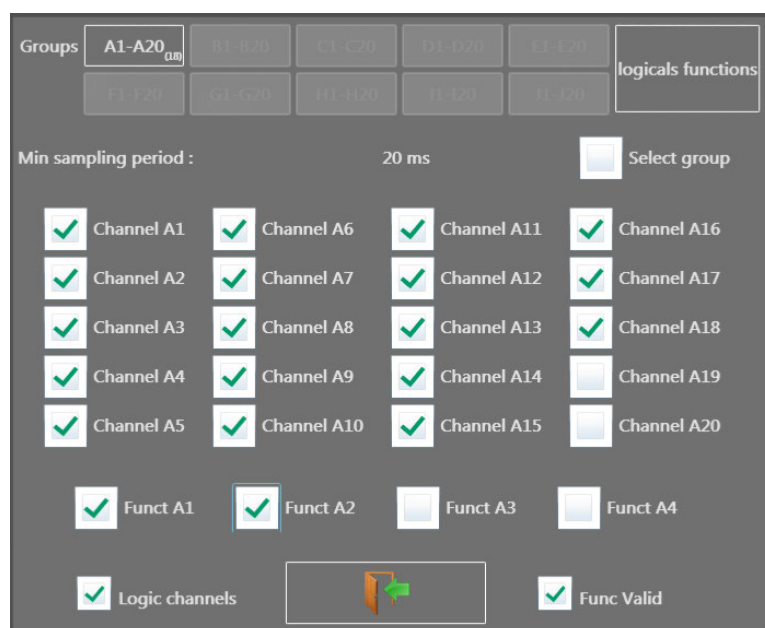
Groups A1-A20(18) B1-B20 C1-C20 D1-D20 E1-E20 logicals functions
F1-F20 G1-G20 H1-H20 I1-I20 J1-J20

Min sampling period : 20 ms Select group

Channel A1
Channel A2
Channel A3
Channel A4
Channel A5

Channel A6
Channel A7
Channel A8
Channel A9
Channel A10

Channel A11
Channel A12
Channel A13
Channel A14
Channel A15

Channel A16
Channel A17
Channel A18
Channel A19
Channel A20

Funct A1 Funct A2 Funct A3 Funct A4

Logic channels Func Valid